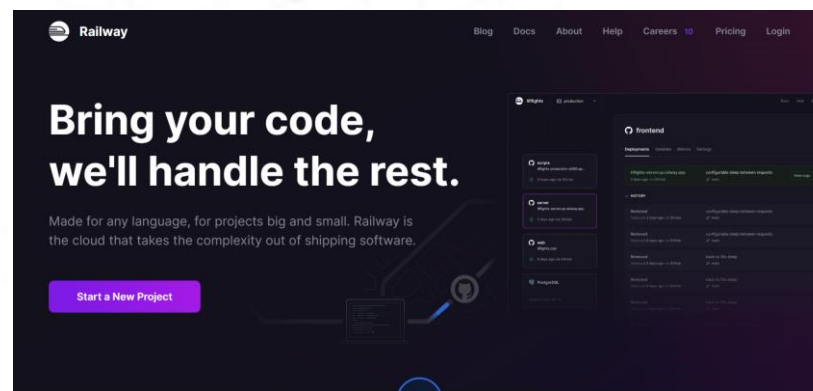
Railway

Blog Docs About Help Careers 10 Pricing Login

Bring your code, we'll handle the rest.

Made for any language, for projects big and small. Railway is the cloud that takes the complexity out of shipping software.

Start a New Project

production

frontend

Deployments

scripts

server

web

PostgreSQL

HISTORY

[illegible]